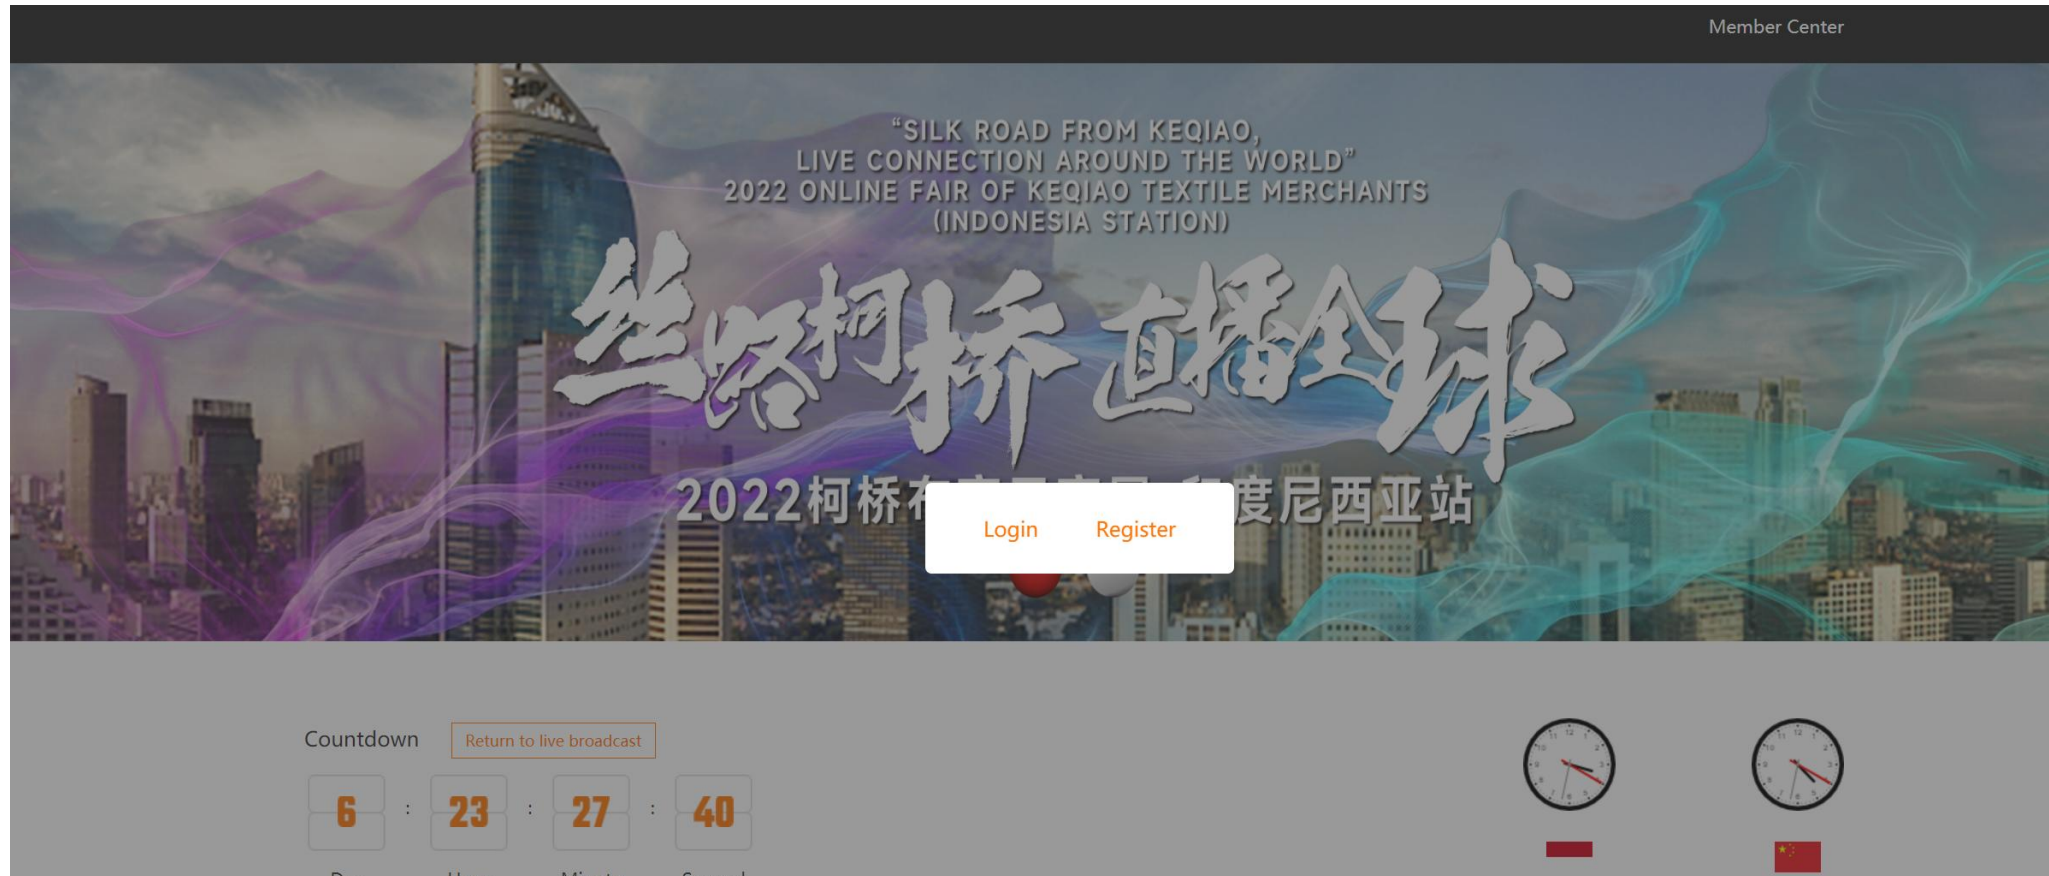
Member Center

"SILK ROAD FROM KEQIAO, LIVE CONNECTION AROUND THE WORLD" 2022 ONLINE FAIR OF KEQIAO TEXTILE MERCHANTS (INDONESIA STATION)

丝路柯桥 直播全球

2022柯桥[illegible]度尼西亚站

Login Register

Countdown

Return to live broadcast

6 : 23 : 27 : 40

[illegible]